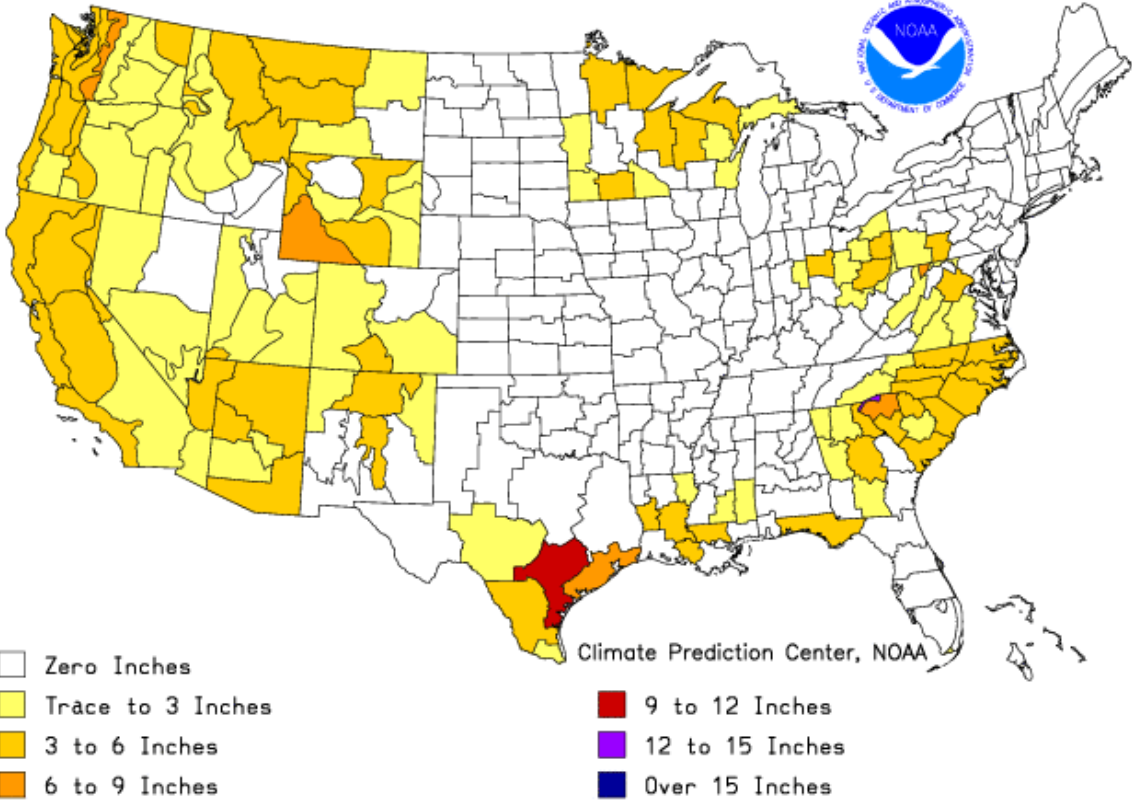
NOAA
NATIONAL OCEANIC AND ATMOSPHERIC ADMINISTRATION
U.S. DEPARTMENT OF COMMERCE

Climate Prediction Center, NOAA

Zero Inches
Trace to 3 Inches
3 to 6 Inches
6 to 9 Inches
9 to 12 Inches
12 to 15 Inches
Over 15 Inches